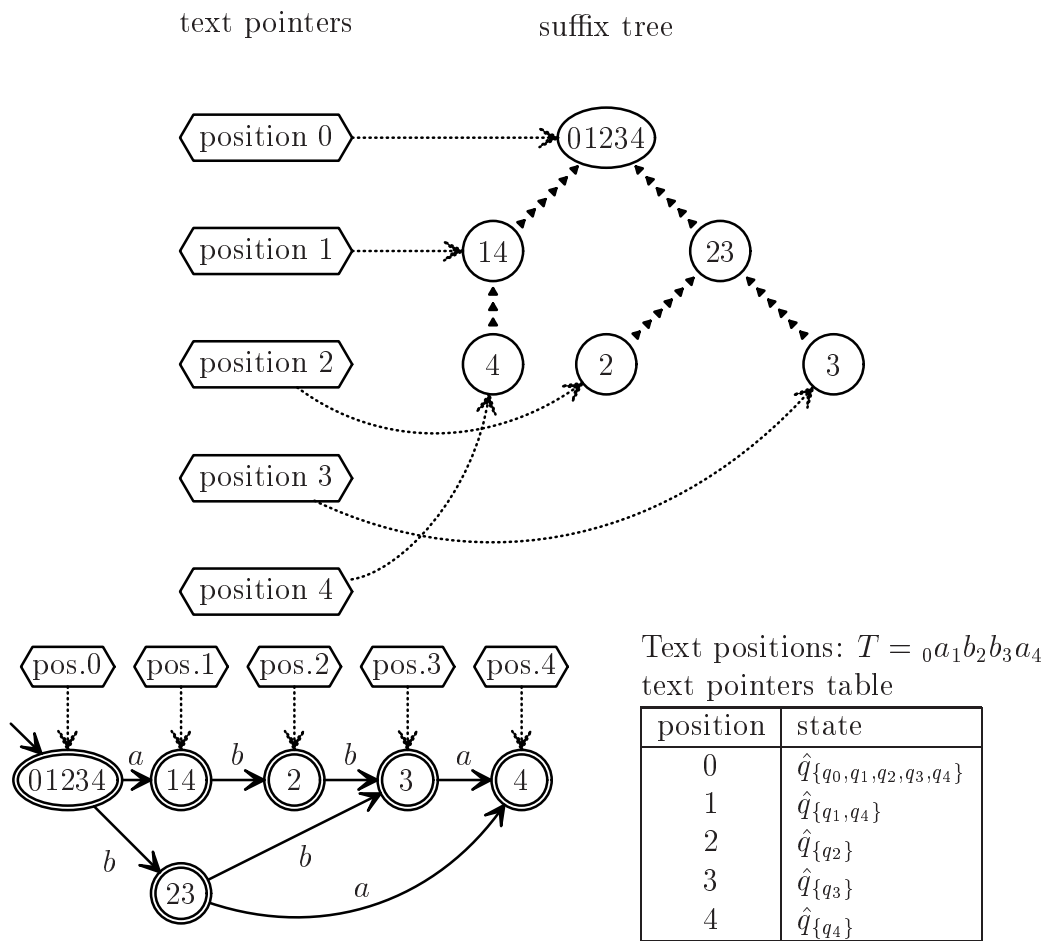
text pointers

suffix tree

position 0

01234

position 1

14

23

position 2

4

2

3

position 3

position 4

pos.0

pos.1

pos.2

pos.3

pos.4

01234

$a$

14

$b$

2

$b$

3

$a$

4

$b$

$b$

23

$a$

Text positions: $T = {}_0a_1b_2b_3a_4$

text pointers table

| position | state |
|---|---|
| 0 | $\hat{q}_{\{q_0,q_1,q_2,q_3,q_4\}}$ |
| 1 | $\hat{q}_{\{q_1,q_4\}}$ |
| 2 | $\hat{q}_{\{q_2\}}$ |
| 3 | $\hat{q}_{\{q_3\}}$ |
| 4 | $\hat{q}_{\{q_4\}}$ |